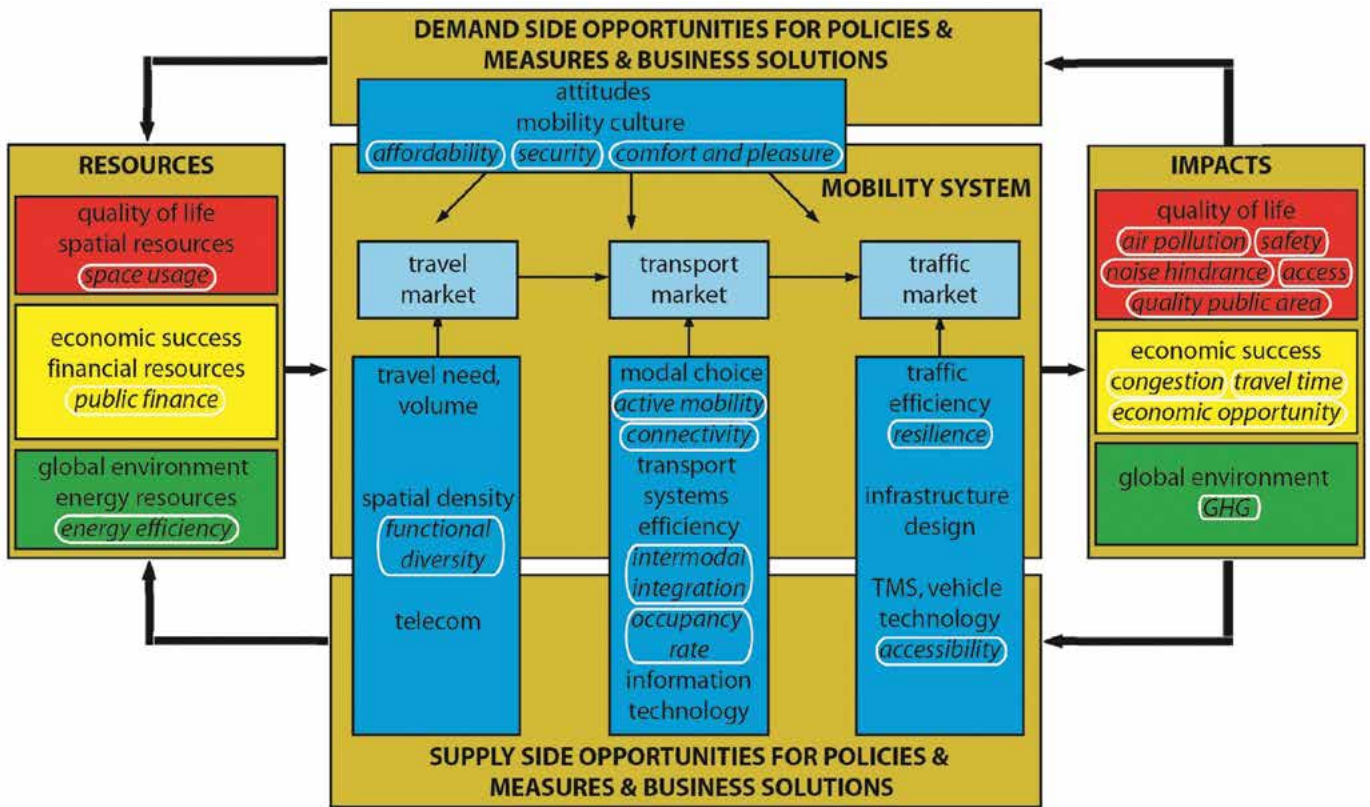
DEMAND SIDE OPPORTUNITIES FOR POLICIES & MEASURES & BUSINESS SOLUTIONS

attitudes
mobility culture
affordability security comfort and pleasure

RESOURCES

quality of life
spatial resources
space usage

economic success
financial resources
public finance

global environment
energy resources
energy efficiency

MOBILITY SYSTEM

travel market

transport market

traffic market

travel need, volume

spatial density
functional diversity

telecom

modal choice
active mobility
connectivity
transport systems efficiency
intermodal integration
occupancy rate
information technology

traffic efficiency
resilience

infrastructure design

TMS, vehicle technology
accessibility

IMPACTS

quality of life
air pollution safety
noise hindrance access
quality public area

economic success
congestion travel time
economic opportunity

global environment
GHG

SUPPLY SIDE OPPORTUNITIES FOR POLICIES & MEASURES & BUSINESS SOLUTIONS